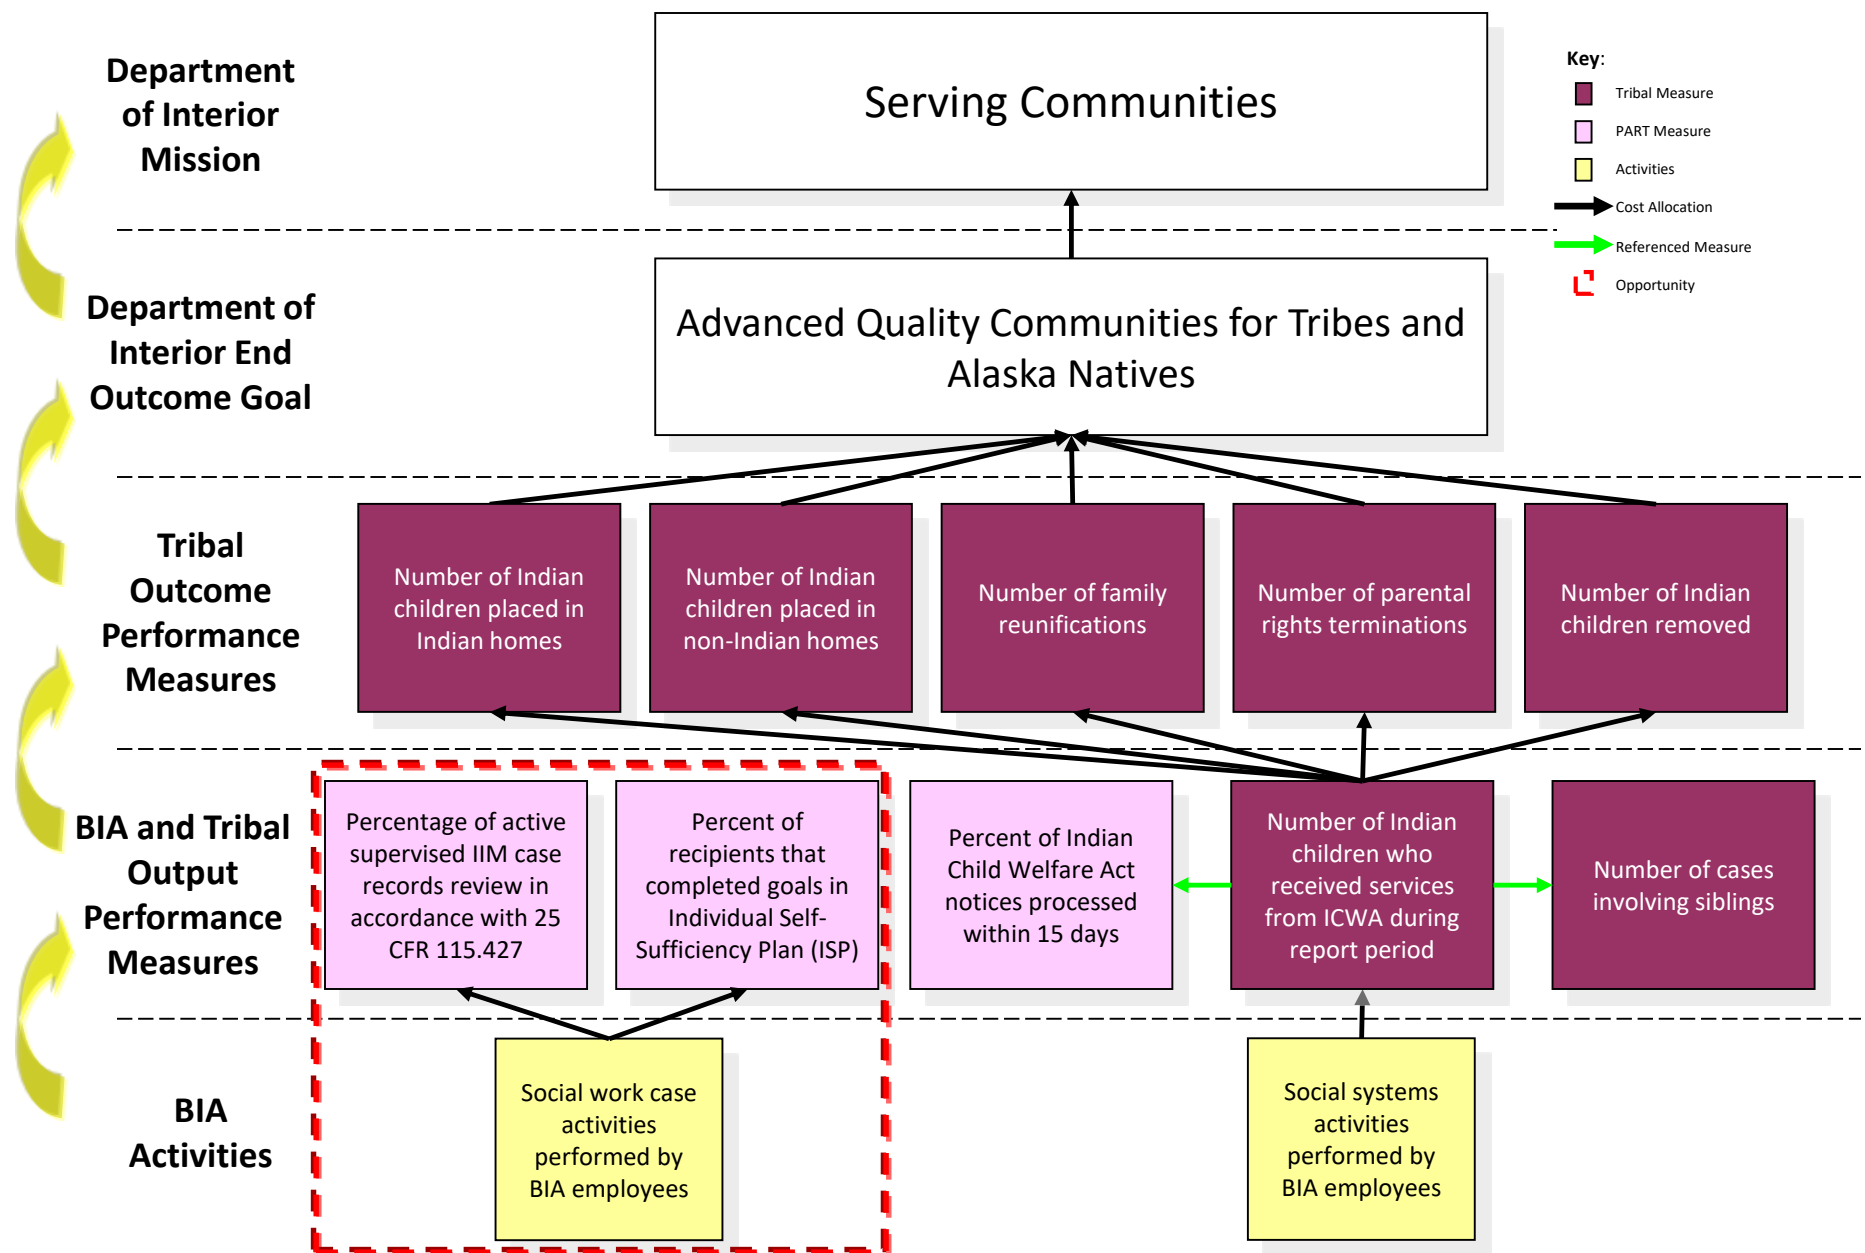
Department of Interior Mission

Serving Communities

Key:
Tribal Measure
PART Measure
Activities
Cost Allocation
Referenced Measure
Opportunity

Department of Interior End Outcome Goal

Advanced Quality Communities for Tribes and Alaska Natives

Tribal Outcome Performance Measures

Number of Indian children placed in Indian homes

Number of Indian children placed in non-Indian homes

Number of family reunifications

Number of parental rights terminations

Number of Indian children removed

BIA and Tribal Output Performance Measures

Percentage of active supervised IIM case records review in accordance with 25 CFR 115.427

Percent of recipients that completed goals in Individual Self-Sufficiency Plan (ISP)

Percent of Indian Child Welfare Act notices processed within 15 days

Number of Indian children who received services from ICWA during report period

Number of cases involving siblings

BIA Activities

Social work case activities performed by BIA employees

Social systems activities performed by BIA employees